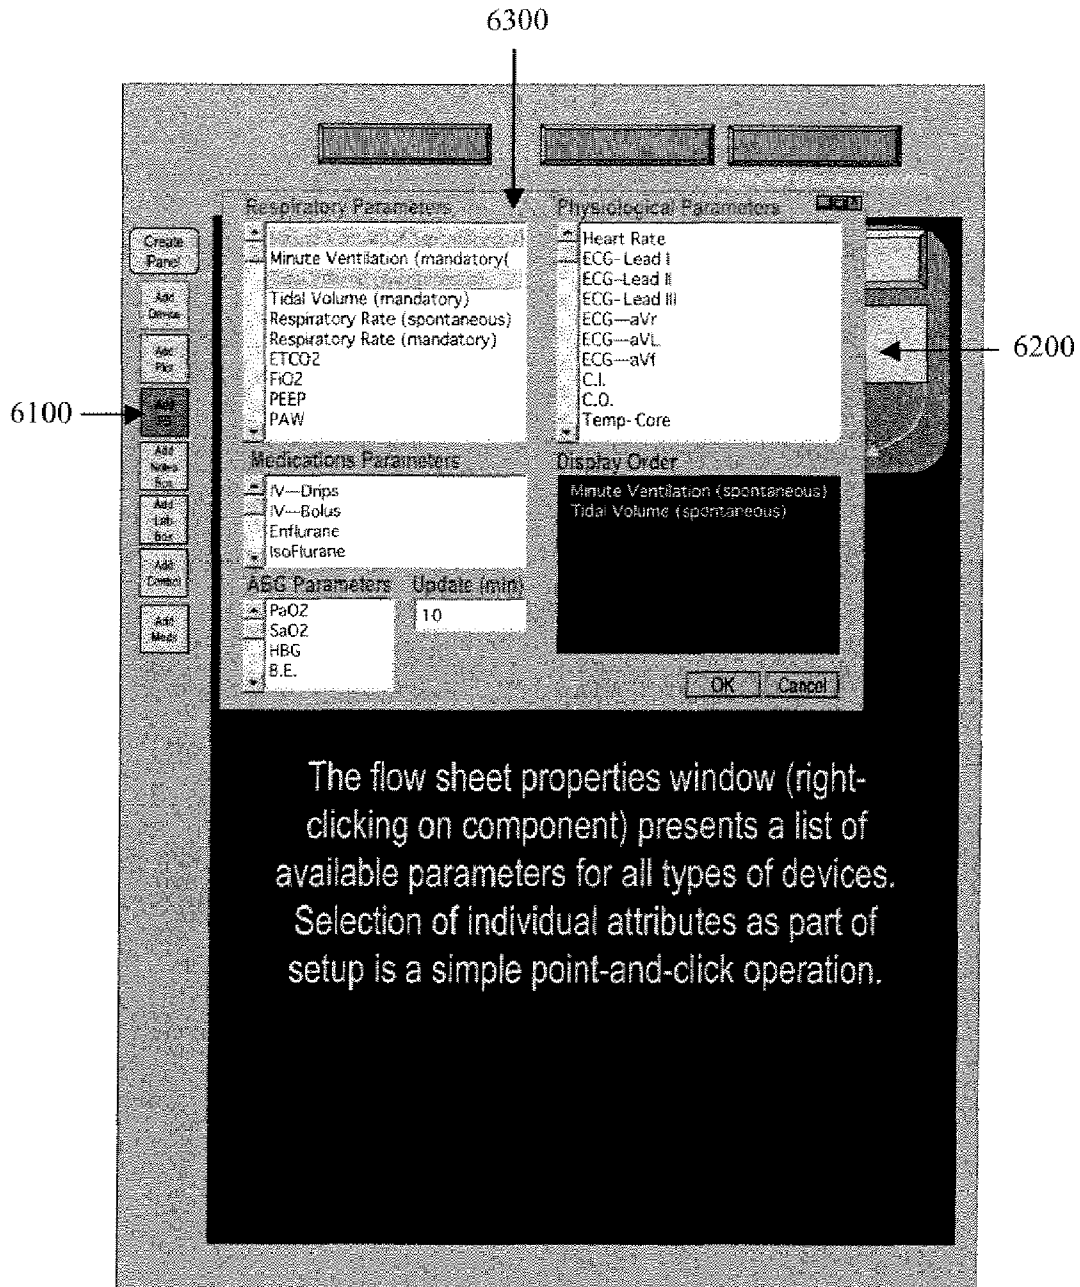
6300

6200

6100

Create Panel

Add Device

Add Plot

Add FS

Add Notes Box

Add Lab Box

Add Control

Add Medi

Respiratory Parameters

Minute Ventilation (mandatory(

Tidal Volume (mandatory)
Respiratory Rate (spontaneous)
Respiratory Rate (mandatory)
ETCO2
FiO2
PEEP
PAW

Physiological Parameters

Heart Rate
ECG-Lead I
ECG-Lead II
ECG-Lead III
ECG—aVr
ECG—aVL
ECG—aVf
C.I.
C.O.
Temp-Core

Medications Parameters

IV—Drips
IV—Bolus
Enflurane
IsoFlurane

Display Order

Minute Ventilation (spontaneous)
Tidal Volume (spontaneous)

ABG Parameters

PaO2
SaO2
HBG
B.E.

Update (min)

10

OK

Cancel

The flow sheet properties window (right-clicking on component) presents a list of available parameters for all types of devices. Selection of individual attributes as part of setup is a simple point-and-click operation.